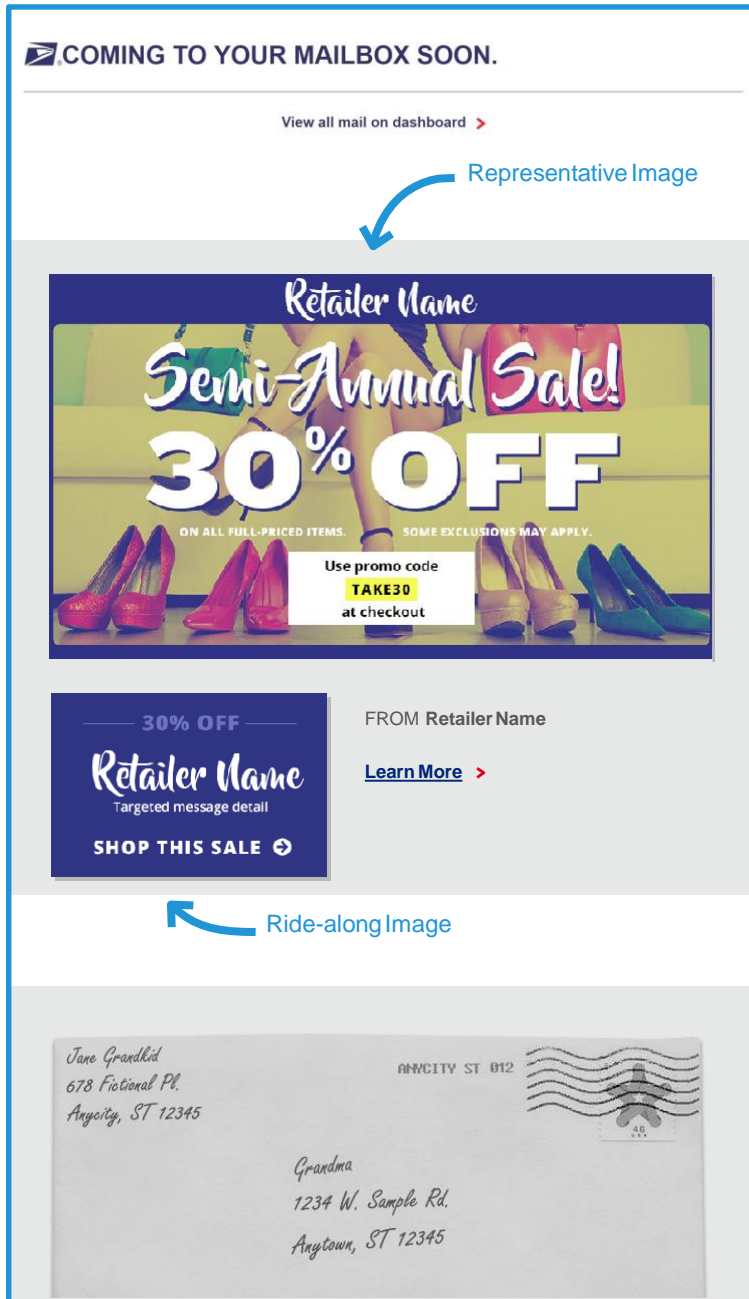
COMING TO YOUR MAILBOX SOON.

View all mail on dashboard >

Representative Image

Retailer Name

Semi-Annual Sale!

30% OFF

ON ALL FULL-PRICED ITEMS. SOME EXCLUSIONS MAY APPLY.

Use promo code
TAKE30
at checkout

30% OFF

Retailer Name

Targeted message detail

SHOP THIS SALE

FROM Retailer Name

Learn More >

Ride-along Image

Jane Grandkid
678 Fictional Pl.
Anycity, ST 12345

ANYCITY ST 012

46
USA

Grandma
1234 W. Sample Rd.
Anytown, ST 12345